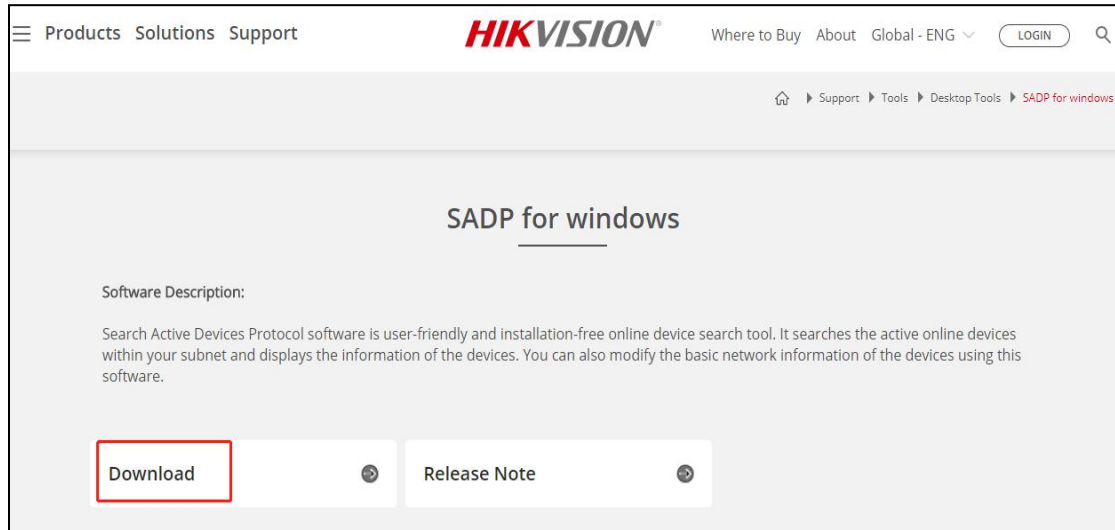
Products Solutions Support

HIKVISION

Where to Buy About Global - ENG LOGIN

Support ▸ Tools ▸ Desktop Tools ▸ SADP for windows

SADP for windows

Software Description:

Search Active Devices Protocol software is user-friendly and installation-free online device search tool. It searches the active online devices within your subnet and displays the information of the devices. You can also modify the basic network information of the devices using this software.

Download

Release Note